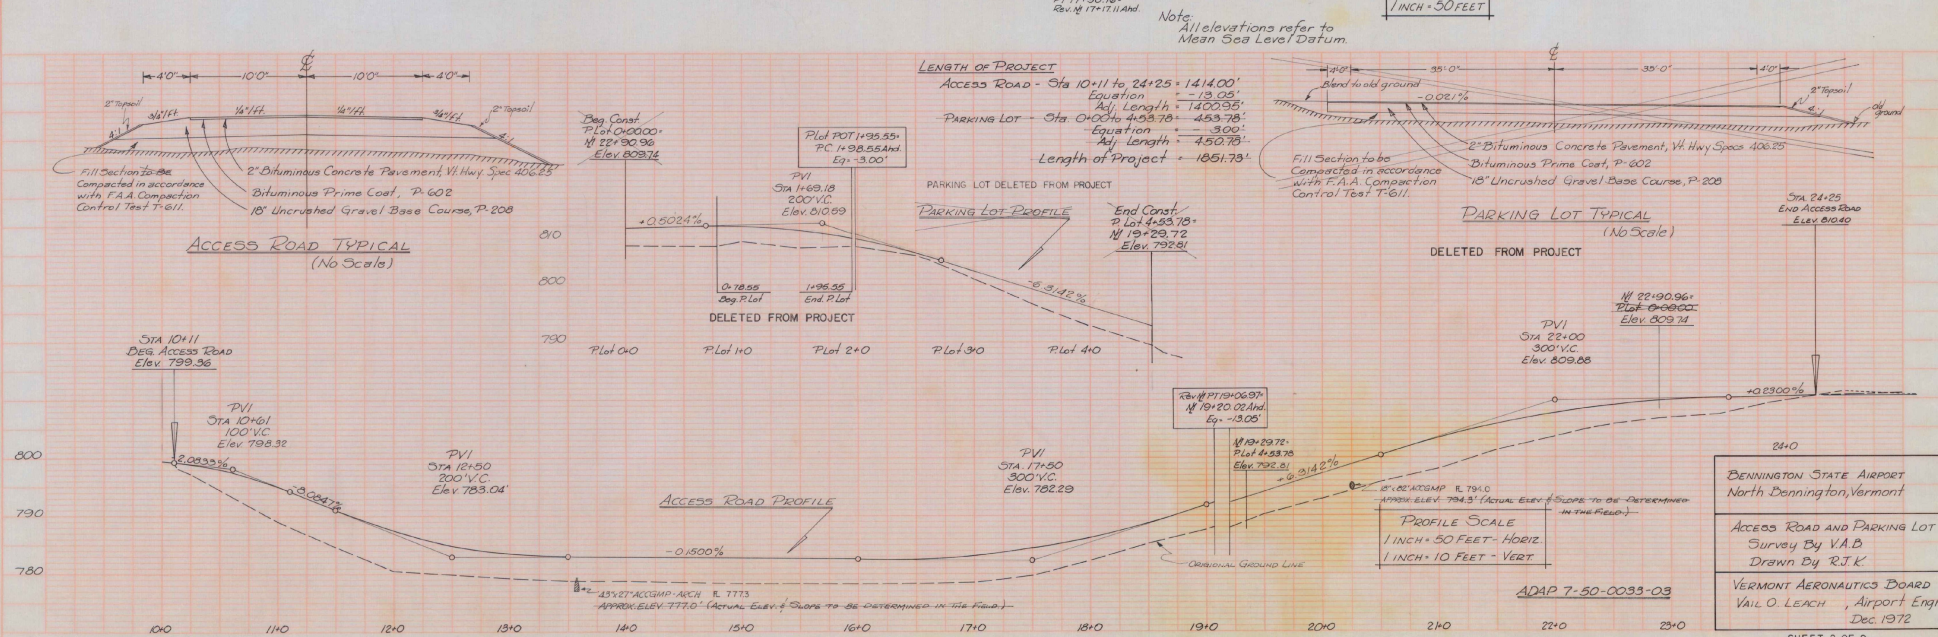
Rev. Ν° 17+17.11 Ahd.

1 INCH = 50 FEET

Note:
All elevations refer to Mean Sea Level Datum.

4'0" 10'0" ℄ 10'0" 4'0"
2" Topsoil
4:1 3/4"/Ft. 1/4"/Ft. 1/4"/Ft. 3/4"/Ft. 2" Topsoil 4:1
Fill Section to Be Compacted in accordance with F.A.A. Compaction Control Test T-611.
2" Bituminous Concrete Pavement, Vt. Hwy. Spec 406.25
Bituminous Prime Coat, P-602
18" Uncrushed Gravel Base Course, P-208

ACCESS ROAD TYPICAL
(No Scale)

LENGTH OF PROJECT
ACCESS ROAD - Sta 10+11 to 24+25 = 1414.00'
Equation = -13.05'
Adj. Length = 1400.95'
PARKING LOT - Sta. 0+00 to 4+53.78 = 453.78'
Equation = -3.00'
Adj. Length = 450.78'
Length of Project = 1851.73'

PARKING LOT DELETED FROM PROJECT

Beg. Const.
P.Lot 0+00.00 =
Ν° 22+90.96
Elev. 809.74

P.lot POT 1+95.55 =
P.C. 1+98.55 Ahd.
Eq. -3.00'

PVI
STA 1+69.18
200'V.C.
Elev. 810.59

PARKING LOT PROFILE

End Const.
P. Lot 4+53.78 =
Ν° 19+29.72
Elev. 792.81

+0.5024%
-6.3142%
810
800
790
0+78.55 Beg. P. Lot
1+95.55 End. P. Lot
DELETED FROM PROJECT
P.Lot 0+0 P.Lot 1+0 P.Lot 2+0 P.Lot 3+0 P.Lot 4+0

4'0" 35'0" ℄ 35'0" 4'0"
Blend to old ground
-0.021%
2" Topsoil
4:1
old ground
Fill Section to be Compacted in accordance with F.A.A. Compaction Control Test T-611.
2" Bituminous Concrete Pavement, Vt. Hwy Specs 406.25
Bituminous Prime Coat, P-602
18" Uncrushed Gravel Base Course, P-208

PARKING LOT TYPICAL
(No Scale)
DELETED FROM PROJECT

STA. 24+25
END ACCESS ROAD
Elev. 810.40

Ν° 22+90.96 =
P.lot 0+00.0
Elev. 809.74

PVI
STA 22+00
300'V.C.
Elev. 809.88

STA 10+11
BEG. ACCESS ROAD
Elev. 799.36

PVI
STA 10+61
100'V.C.
Elev. 798.32

-2.0833%
-3.0847%

PVI
STA 12+50
200'V.C.
Elev. 783.04'

ACCESS ROAD PROFILE
-0.1500%

PVI
STA. 17+50
300'V.C.
Elev. 782.29

Rev. Ν° PT 19+06.97 =
Ν° 19+20.02 Ahd.
Eq. -13.05'

Ν° 19+29.72 =
P.lot 4+53.78
Elev. 792.81

+6.3142%
+0.2900%

18" x 82' ACCGMP FL 79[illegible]
APPROX. ELEV. 794.3' (ACTUAL ELEV. & SLOPE TO BE DETERMINED IN THE FIELD.)

43"x27" ACCGMP-ARCH FL 777.3
APPROX. ELEV. 777.0' (ACTUAL ELEV. & SLOPE TO BE DETERMINED IN THE FIELD.)

ORIGINAL GROUND LINE

PROFILE SCALE
1 INCH = 50 FEET - HORIZ.
1 INCH = 10 FEET - VERT.

ADAP 7-50-0033-03

800
790
780
10+0 11+0 12+0 13+0 14+0 15+0 16+0 17+0 18+0 19+0 20+0 21+0 22+0 23+0 24+0

BENNINGTON STATE AIRPORT
North Bennington, Vermont

ACCESS ROAD AND PARKING LOT
Survey By V.A.B.
Drawn By R.J.K.

VERMONT AERONAUTICS BOARD
VAIL O. LEACH , Airport Engi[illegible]
Dec. 1972